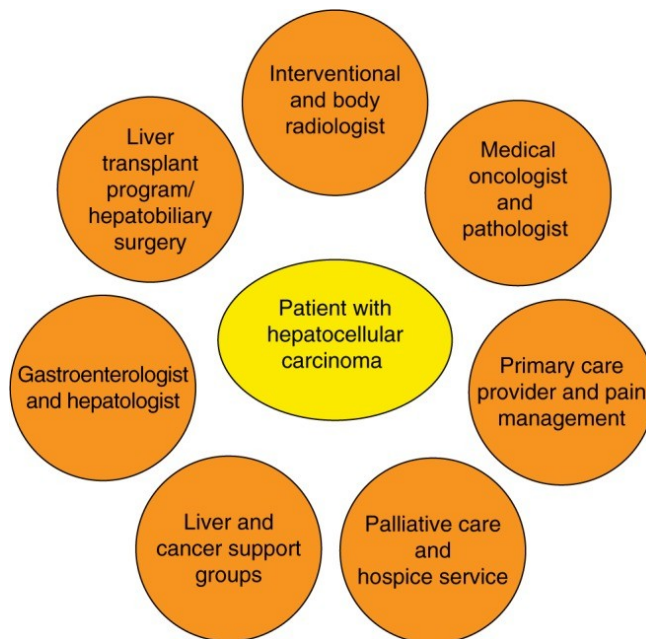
Interventional and body radiologist

Medical oncologist and pathologist

Primary care provider and pain management

Palliative care and hospice service

Liver and cancer support groups

Gastroenterologist and hepatologist

Liver transplant program/ hepatobiliary surgery

Patient with hepatocellular carcinoma